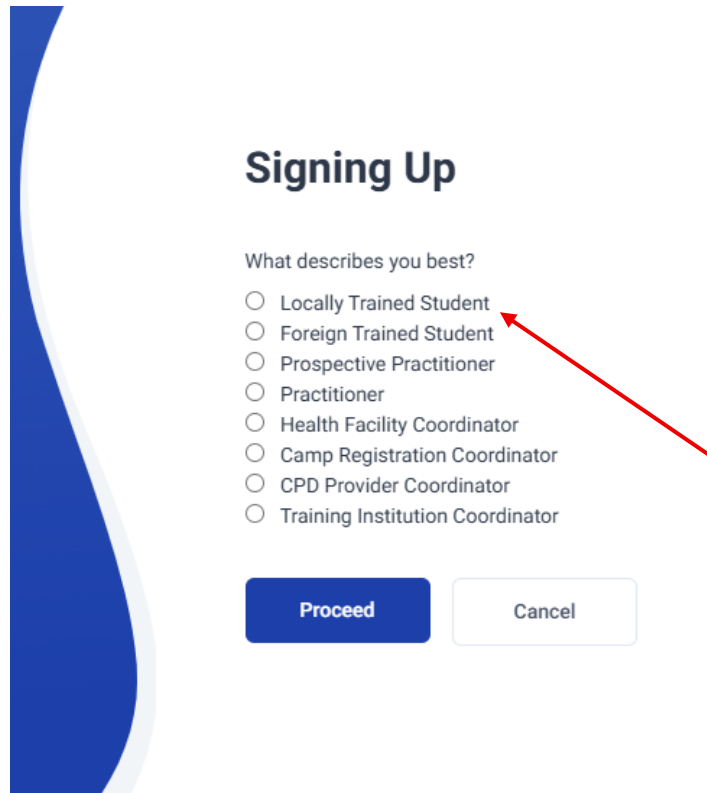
Signing Up

What describes you best?

Locally Trained Student
Foreign Trained Student
Prospective Practitioner
Practitioner
Health Facility Coordinator
Camp Registration Coordinator
CPD Provider Coordinator
Training Institution Coordinator

Proceed
Cancel